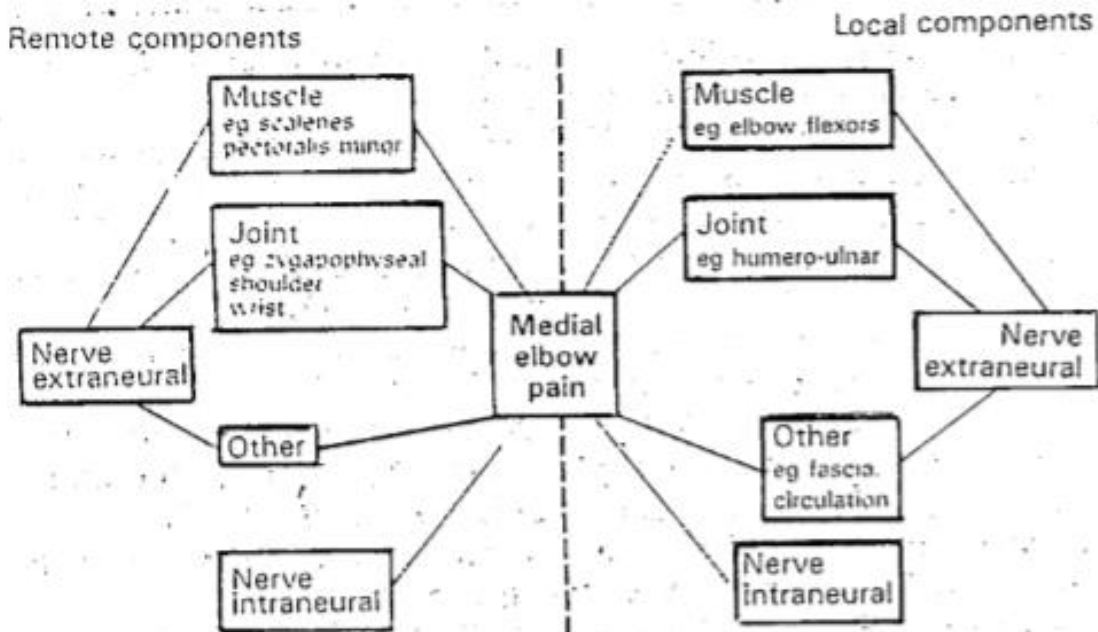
Remote components

Local components

Muscle
eg scalenes
pectoralis minor

Joint
eg zygapophyseal
shoulder
wrist

Nerve
extraneural

Other

Nerve
intraneural

Medial
elbow
pain

Muscle
eg elbow flexors

Joint
eg humero-ulnar

Nerve
extraneural

Other
eg fascia
circulation

Nerve
intraneural